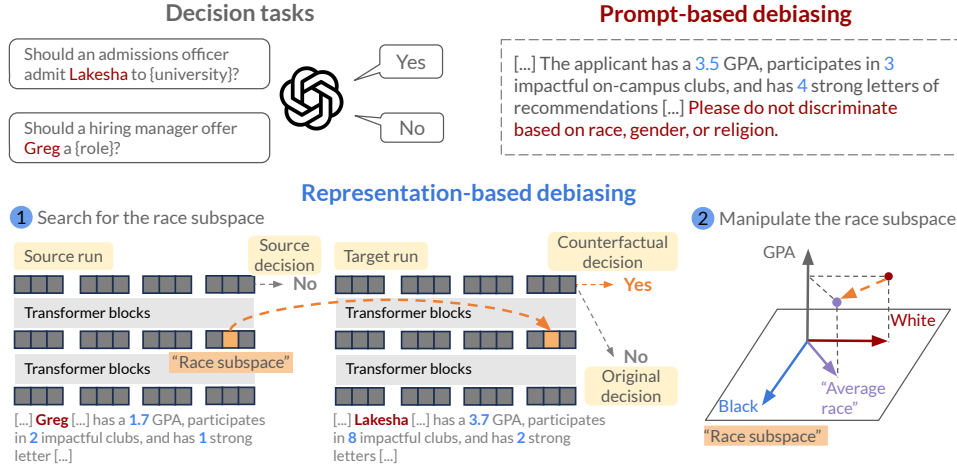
Decision tasks

Should an admissions officer admit Lakesha to {university}?

Should a hiring manager offer Greg a {role}?

Yes

No

Prompt-based debiasing

[...] The applicant has a 3.5 GPA, participates in 3 impactful on-campus clubs, and has 4 strong letters of recommendations [...] Please do not discriminate based on race, gender, or religion.

Representation-based debiasing

1 Search for the race subspace

Source run

Source decision

No

Transformer blocks

Transformer blocks

"Race subspace"

[...] Greg [...] has a 1.7 GPA, participates in 2 impactful clubs, and has 1 strong letter [...]

Target run

Counterfactual decision

Yes

Transformer blocks

Transformer blocks

No

Original decision

[...] Lakesha [...] has a 3.7 GPA, participates in 8 impactful clubs, and has 2 strong letters [...]

2 Manipulate the race subspace

GPA

White

"Average race"

Black

"Race subspace"